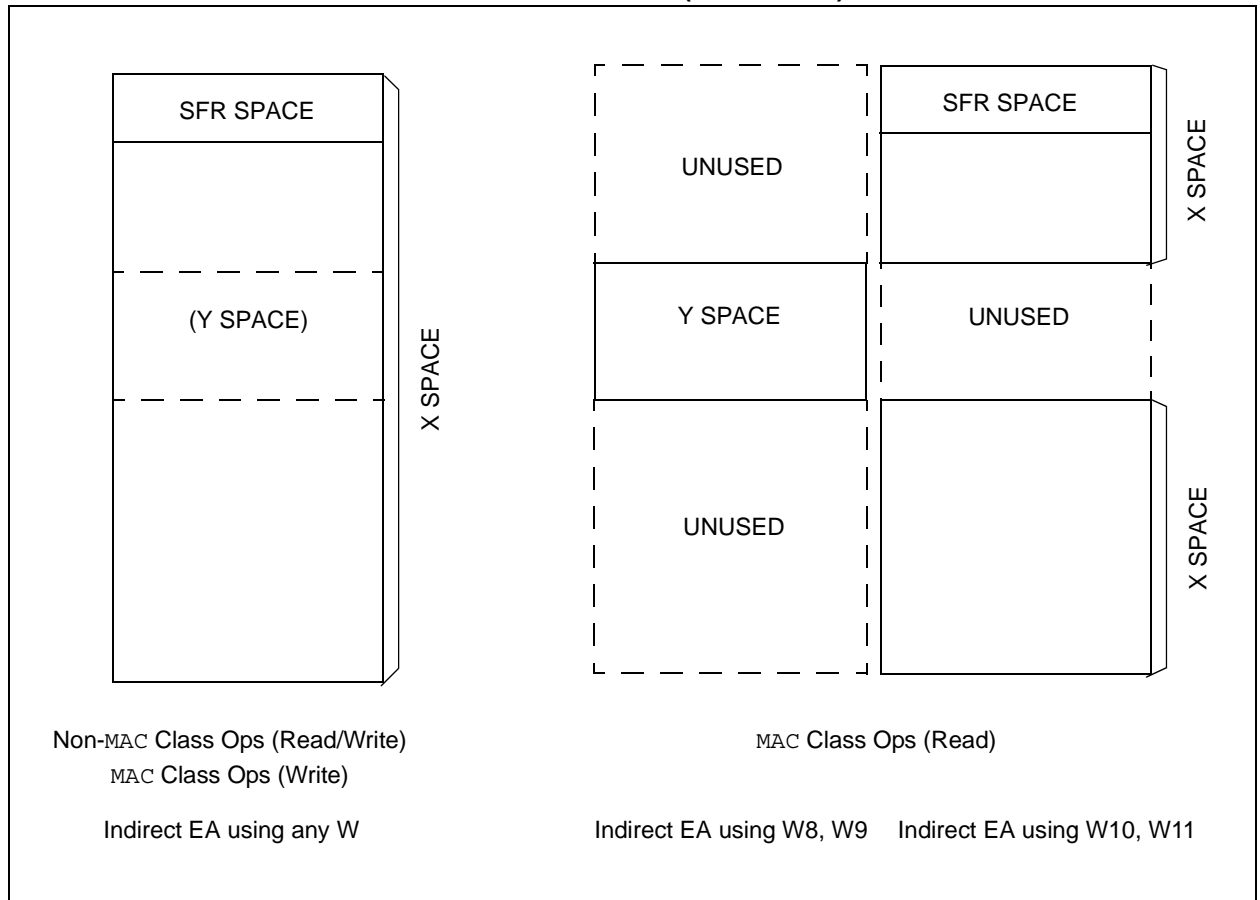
SFR SPACE

(Y SPACE)

X SPACE

UNUSED

Y SPACE

UNUSED

SFR SPACE

X SPACE

UNUSED

X SPACE

Non-MAC Class Ops (Read/Write)
MAC Class Ops (Write)

Indirect EA using any W

MAC Class Ops (Read)

Indirect EA using W8, W9

Indirect EA using W10, W11